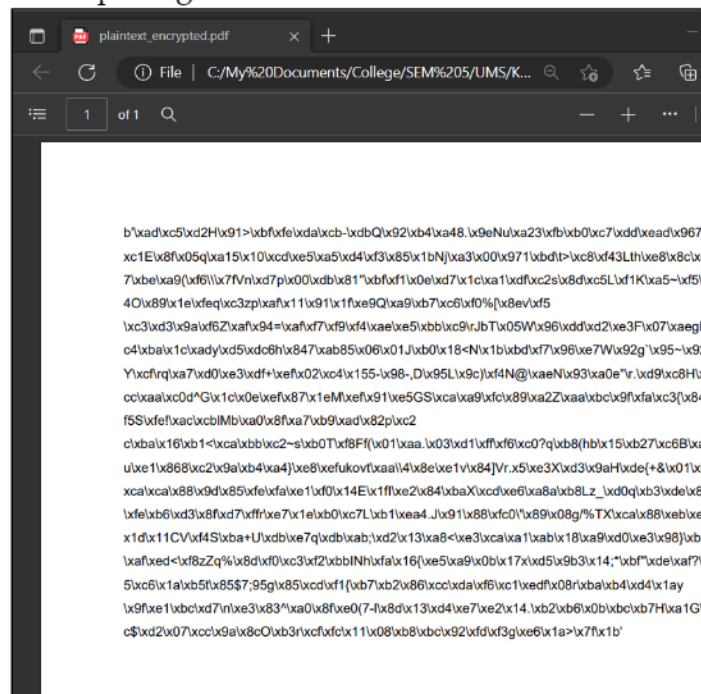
plaintext_encrypted.pdf

File | C:/My%20Documents/College/SEM%205/UMS/K...

1 of 1

b'\xad\xc5\xd2H\x91>\xbf\xfe\xda\xcb-\xdbQ\x92\xb4\xa48.\x9eNu\xa23\xfb\xb0\xc7\xdd\xead\x967
xc1E\x8f\x05q\xa15\x10\xcd\xe5\xa5\xd4\xf3\x85\x1bNj\xa3\x00\x971\xbd\t>\xc8\xf43Lth\xe8\x8c\x
7\xbe\xa9(\xf6\\\x7fVn\xd7p\x00\xdb\x81"\xbf\xf1\x0e\xd7\x1c\xa1\xdf\xc2s\x8d\xc5L\xf1K\xa5~\xf5\
4O\x89\x1e\xfeq\xc3zp\xaf\x11\x91\x1f\xe9Q\xa9\xb7\xc6\xf0%[\x8ev\xf5
\xc3\xd3\x9a\xf6Z\xaf\x94=\xaf\xf7\xf9\xf4\xae\xe5\xbb\xc9\rJbT\x05W\x96\xdd\xd2\xe3F\x07\xaeg
c4\xba\x1c\xady\xd5\xdc6h\xb47\xab85\x06\x01J\xb0\x18<N\x1b\xbd\xf7\x96\xe7W\x92g`\x95~\x9
Y\xcf\rq\xa7\xd0\xe3\xdf+\xef\x02\xc4\x155-\x98-,D\x95L\x9c)\xf4N@\xaeN\x93\xa0e"\r.\xd9\xc8H\
cc\xaa\xc0d^G\x1c\x0e\xef\x87\x1eM\xef\x91\xe5GS\xca\xa9\xfc\x89\xa2Z\xaa\xbc\x9f\xfa\xc3{\x8
f5S\xfe!\xac\xcbIMb\xa0\x8f\xa7\xb9\xad\x82p\xc2
c\xba\x16\xb1<\xca\xbb\xc2~s\xb0T\xf8Ff(\x01\xaa.\x03\xd1\xff\xf6\xc0?q\xb8(hb\x15\xb27\xc6B\x
u\xe1\x868\xc2\x9a\xb4\xa4}\xe8\xefukovt\xaa\\4\x8e\xe1v\x84]Vr.x5\xe3X\xd3\x9aH\xde{+&\x01\x
xca\xca\x88\x9d\x85\xfe\xfa\xe1\xf0\x14E\x1fl\xe2\x84\xbaX\xcd\xe6\xa8a\xb8Lz_\xd0q\xb3\xde\x
\xfe\xb6\xd3\x8f\xd7\xffr\xe7\x1e\xb0\xc7L\xb1\xea4.J\x91\x88\xfc0\'\x89\x08g/%TX\xca\x88\xeb\x
x1d\x11CV\xf4S\xba+U\xdb\xe7q\xdb\xab;\xd2\x13\xa8<\xe3\xca\xa1\xab\x18\xa9\xd0\xe3\x98}\xb
\xaf\xed<\xf8zZq%\x8d\xf0\xc3\xf2\xbbINh\xfa\x16{\xe5\xa9\x0b\x17x\xd5\x9b3\x14;*\xbf"\xde\xaf?
5\xc6\x1a\xb5t\x85$7;95g\x85\xcd\xf1{\xb7\xb2\x86\xcc\xda\xf6\xc1\xedf\x08r\xba\xb4\xd4\x1ay
\x9f\xe1\xbc\xd7\n\xe3\x83^\xa0\x8f\xe0(7-f\x8d\x13\xd4\xe7\xe2\x14.\xb2\xb6\x0b\xbc\xb7H\xa1G
c$\xd2\x07\xcc\x9a\x8cO\xb3r\xcf\xfc\x11\x08\xb8\xbc\x92\xfd\xf3g\xe6\x1a>\x7f\x1b'